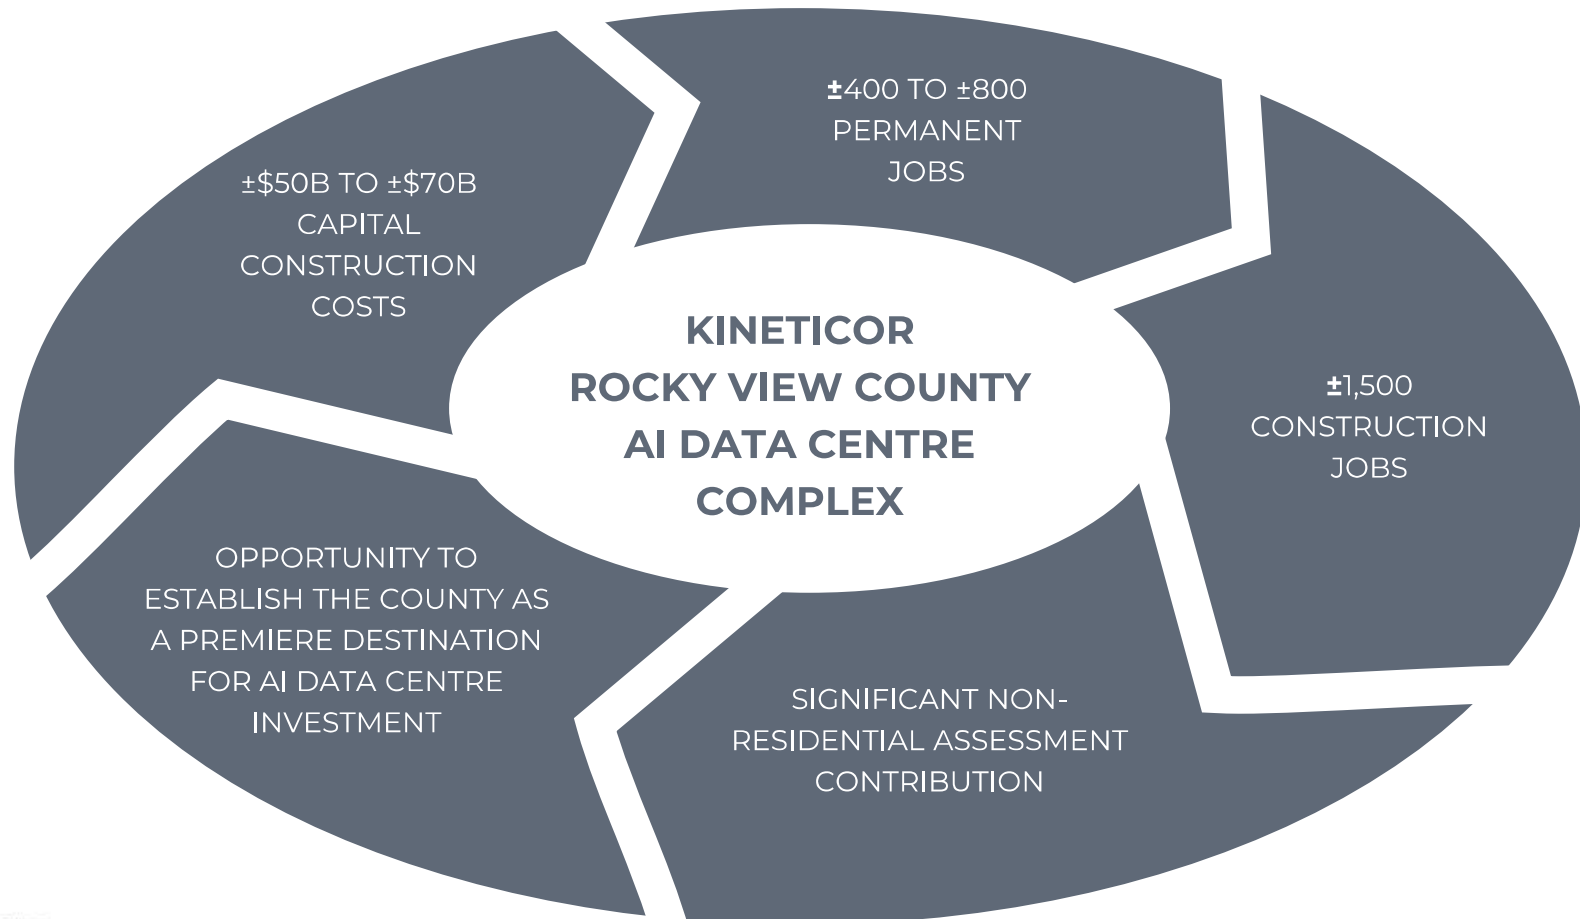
KINETICOR
ROCKY VIEW COUNTY
AI DATA CENTRE
COMPLEX

±400 TO ±800
PERMANENT
JOBS

±1,500
CONSTRUCTION
JOBS

SIGNIFICANT NON-RESIDENTIAL ASSESSMENT CONTRIBUTION

OPPORTUNITY TO ESTABLISH THE COUNTY AS A PREMIERE DESTINATION FOR AI DATA CENTRE INVESTMENT

±\$50B TO ±\$70B
CAPITAL
CONSTRUCTION
COSTS